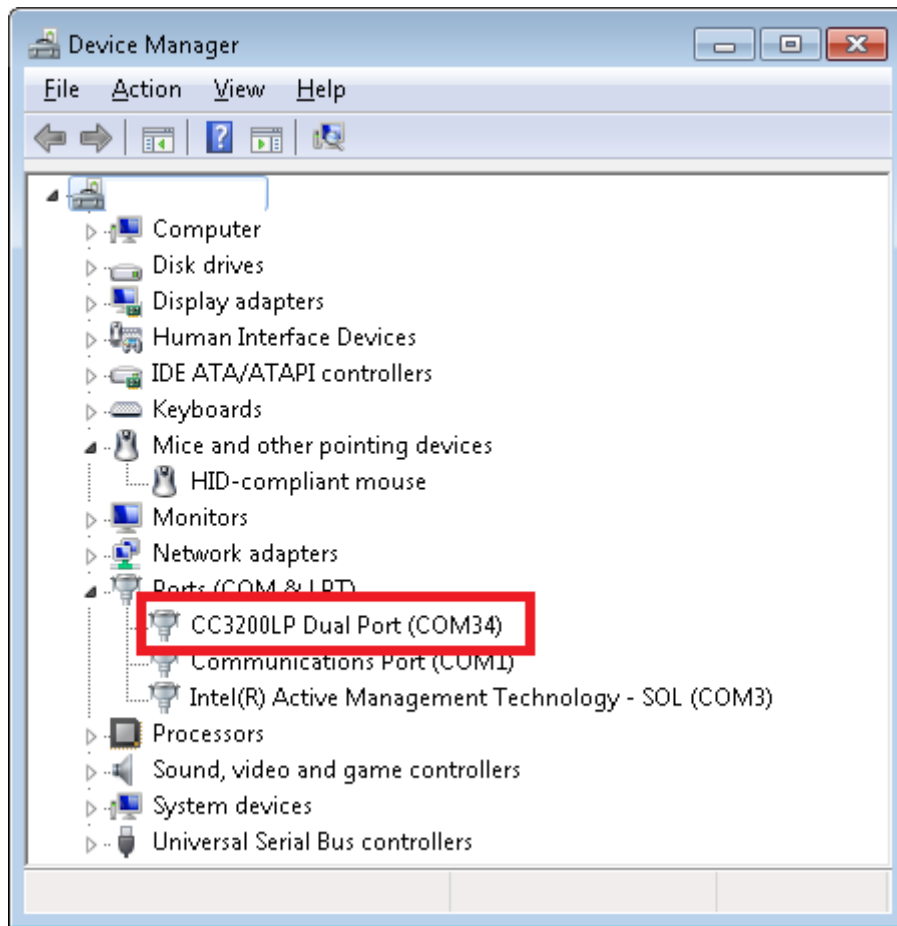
Device Manager

File Action View Help

Computer
Disk drives
Display adapters
Human Interface Devices
IDE ATA/ATAPI controllers
Keyboards
Mice and other pointing devices
HID-compliant mouse
Monitors
Network adapters
Ports (COM & LPT)
CC3200LP Dual Port (COM34)
Communications Port (COM1)
Intel(R) Active Management Technology - SOL (COM3)
Processors
Sound, video and game controllers
System devices
Universal Serial Bus controllers